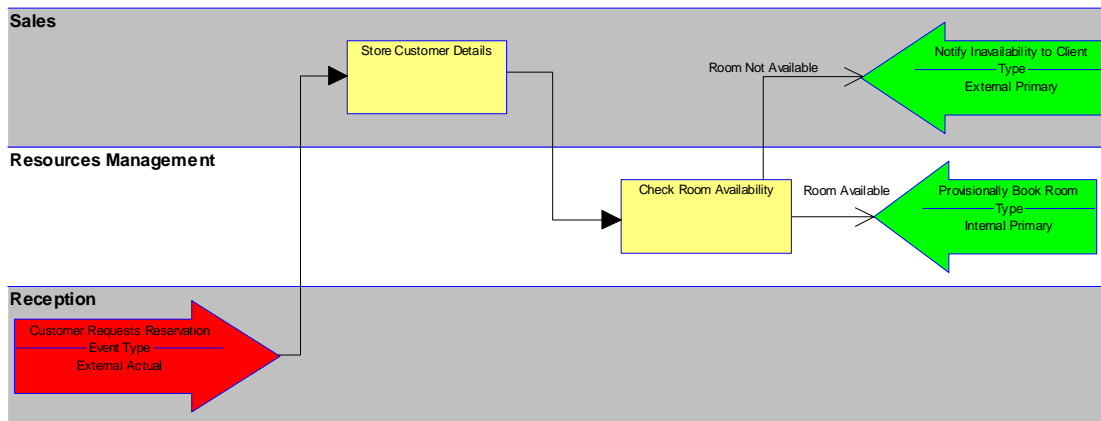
Sales

Store Customer Details

Room Not Available

Notify Inavailability to Client
Type
External Primary

Resources Management

Check Room Availability

Room Available

Provisionally Book Room
Type
Internal Primary

Reception

Customer Requests Reservation
Event Type
External Actual